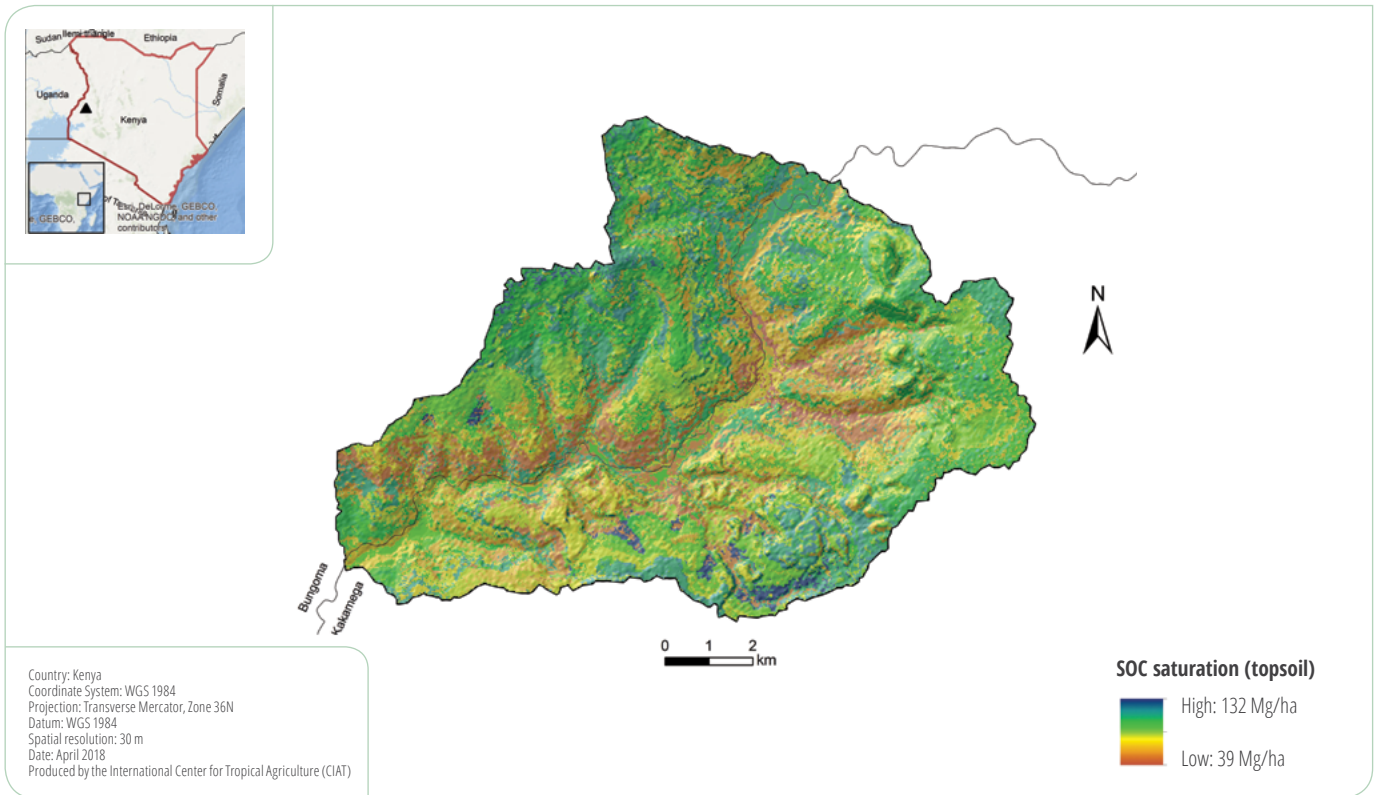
Sudan Ilemi Triangle Ethiopia
Uganda
Kenya
Somalia
Esri, DeLorme, GEBCO, NOAA NGDC, and other contributors
GEBCO,

N

Bungoma
Kakamega

0 1 2 km

Country: Kenya
Coordinate System: WGS 1984
Projection: Transverse Mercator, Zone 36N
Datum: WGS 1984
Spatial resolution: 30 m
Date: April 2018
Produced by the International Center for Tropical Agriculture (CIAT)

SOC saturation (topsoil)
High: 132 Mg/ha
Low: 39 Mg/ha